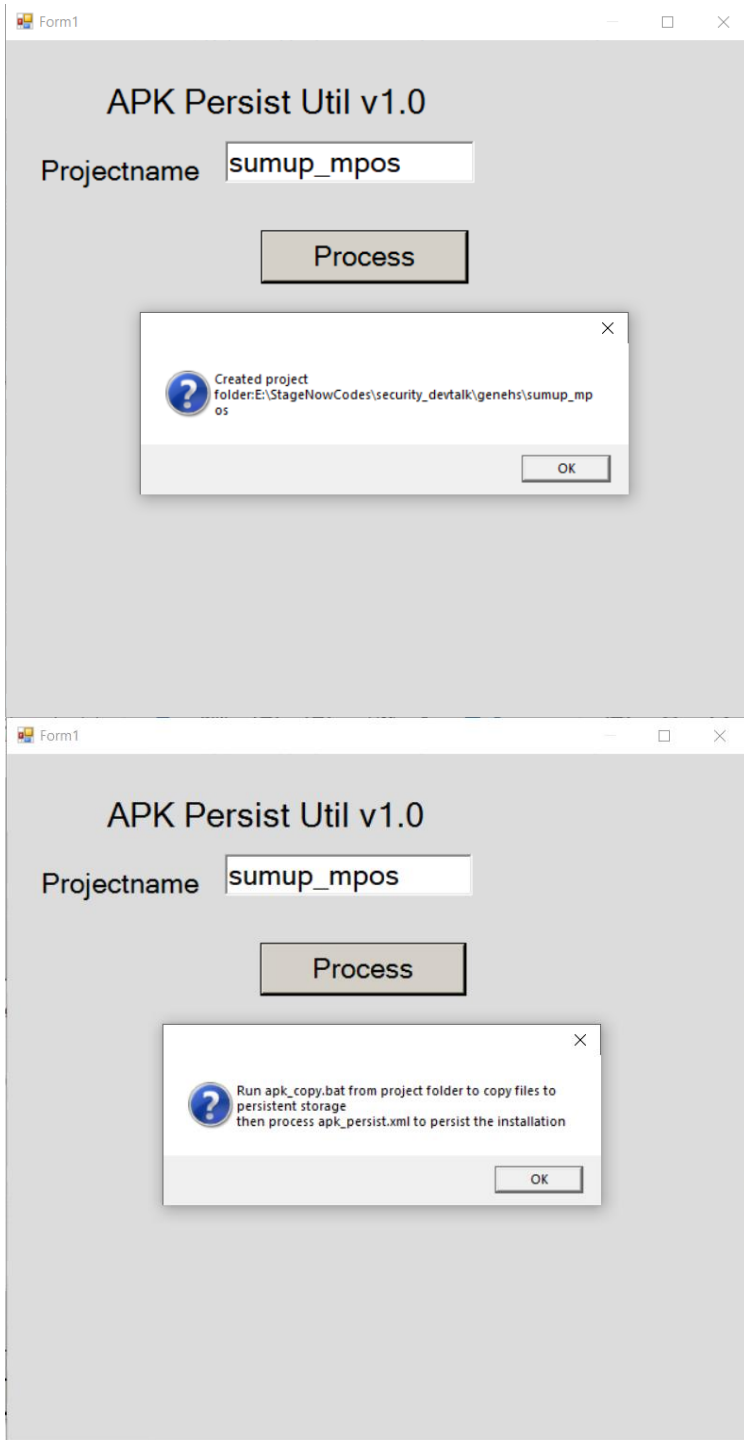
Form1

APK Persist Util v1.0

Projectname sumup_mpos

Process

Created project folder:E:\StageNowCodes\security_devtalk\genehs\sumup_mpos

OK

Form1

APK Persist Util v1.0

Projectname sumup_mpos

Process

Run apk_copy.bat from project folder to copy files to persistent storage
then process apk_persist.xml to persist the installation

OK